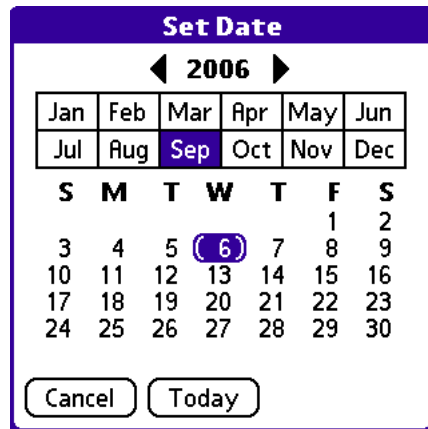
Set Date

◀ 2006 ▶

| Jan | Feb | Mar | Apr | May | Jun |
|---|---|---|---|---|---|
| Jul | Aug | Sep | Oct | Nov | Dec |

| S | M | T | W | T | F | S |
|---|---|---|---|---|---|---|
| | | | | | 1 | 2 |
| 3 | 4 | 5 | 6 | 7 | 8 | 9 |
| 10 | 11 | 12 | 13 | 14 | 15 | 16 |
| 17 | 18 | 19 | 20 | 21 | 22 | 23 |
| 24 | 25 | 26 | 27 | 28 | 29 | 30 |

Cancel Today